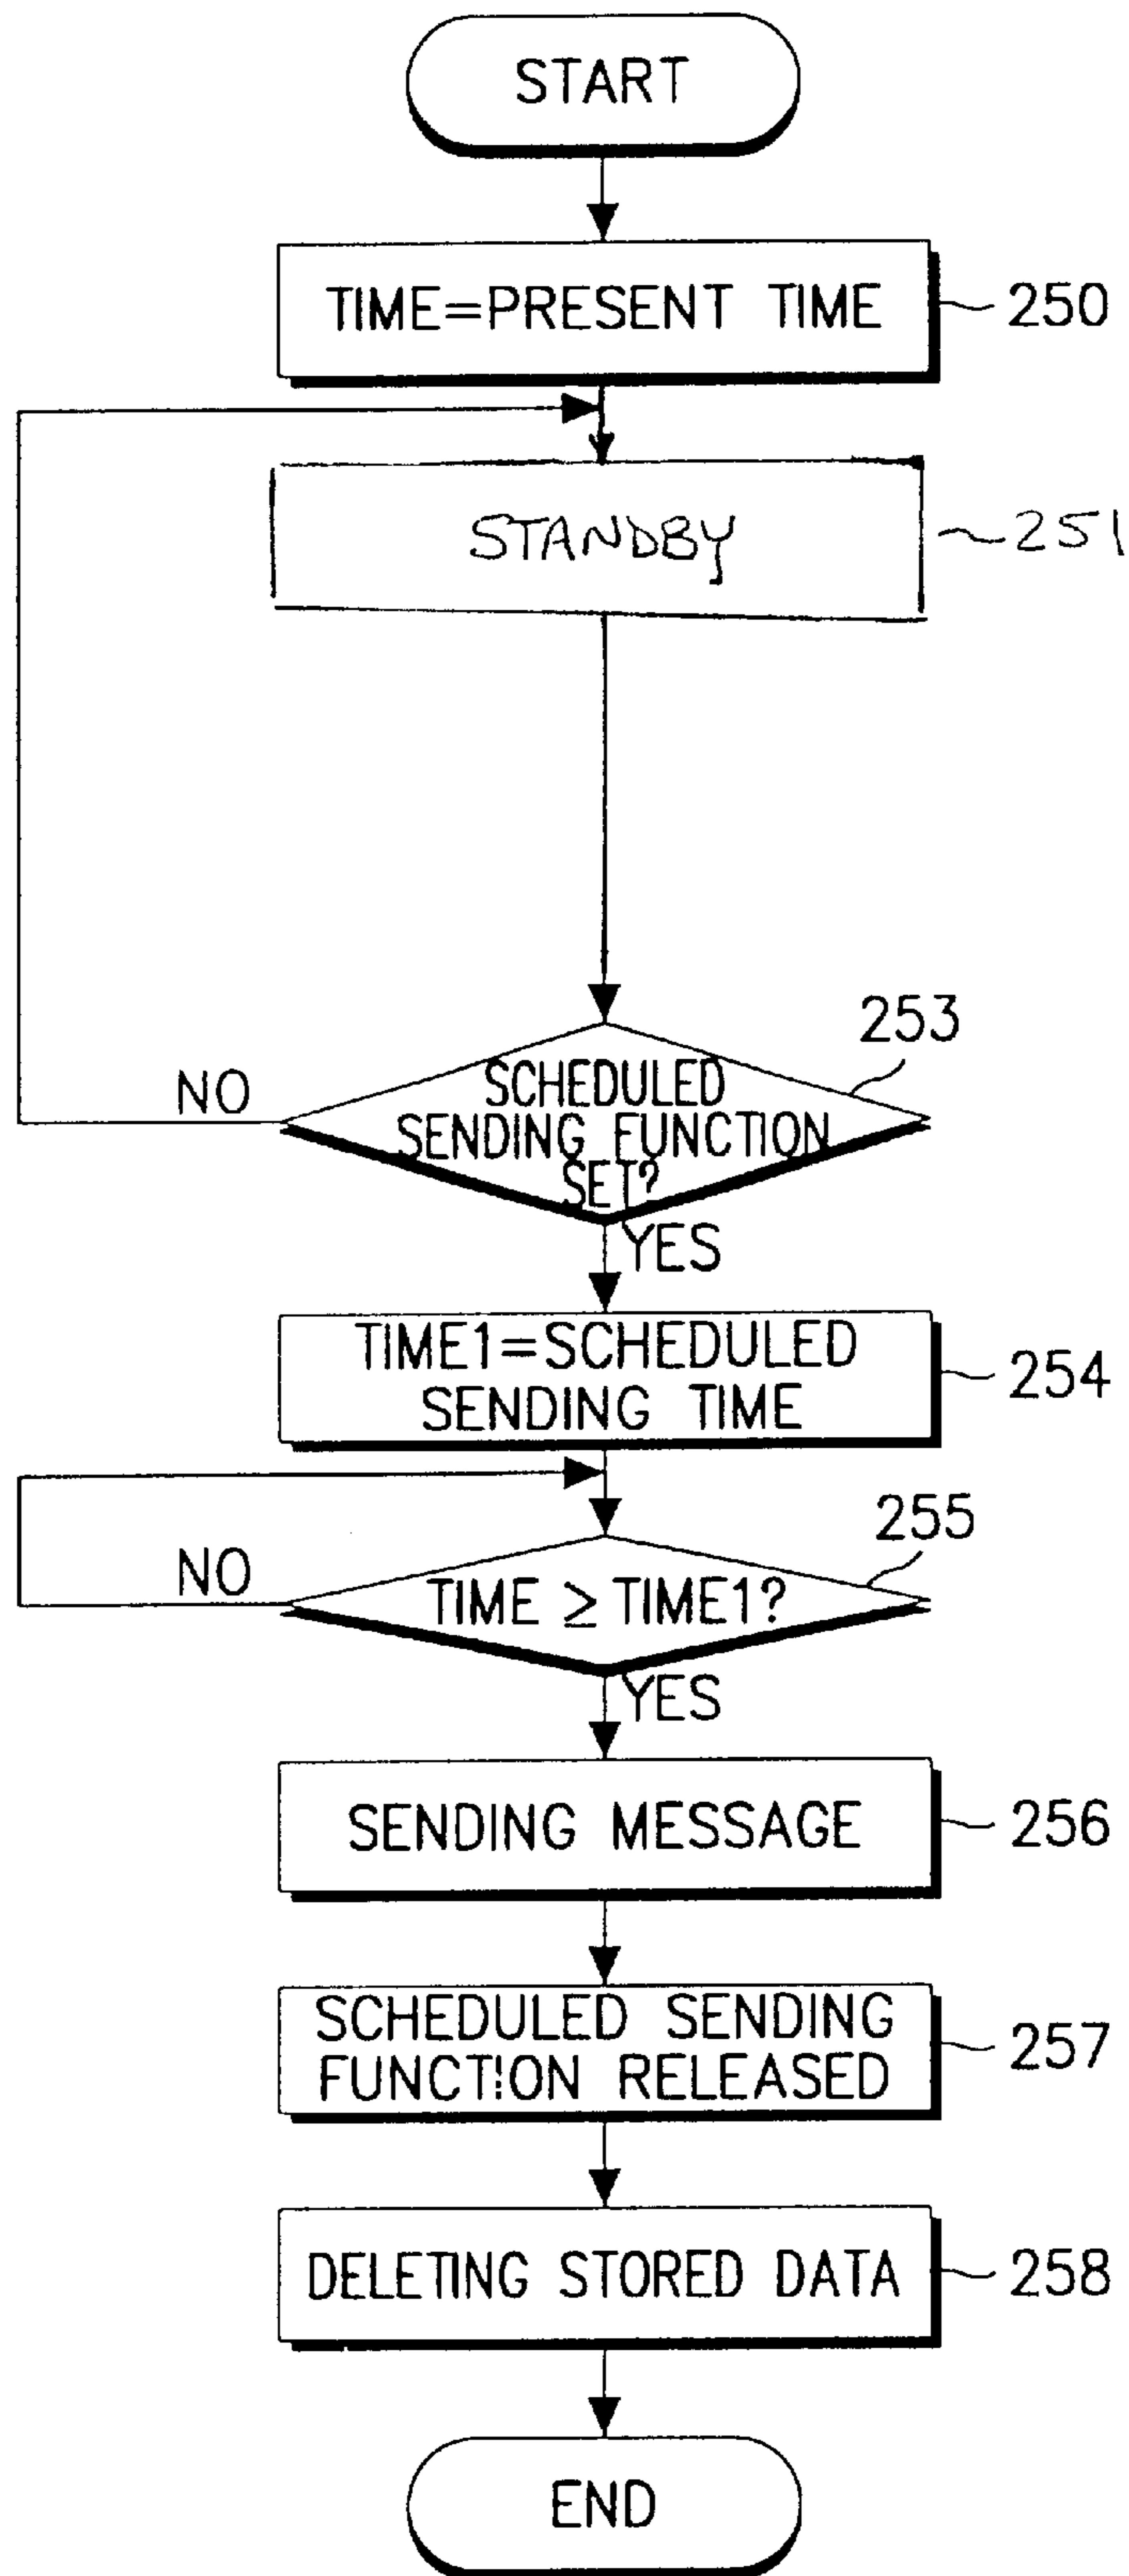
START

TIME=PRESENT TIME 250

STANDBY 251

253
NO
SCHEDULED SENDING FUNCTION SET?
YES

TIME1=SCHEDULED SENDING TIME 254

255
NO
TIME $\geq$ TIME1?
YES

SENDING MESSAGE 256

SCHEDULED SENDING FUNCTION RELEASED 257

DELETING STORED DATA 258

END